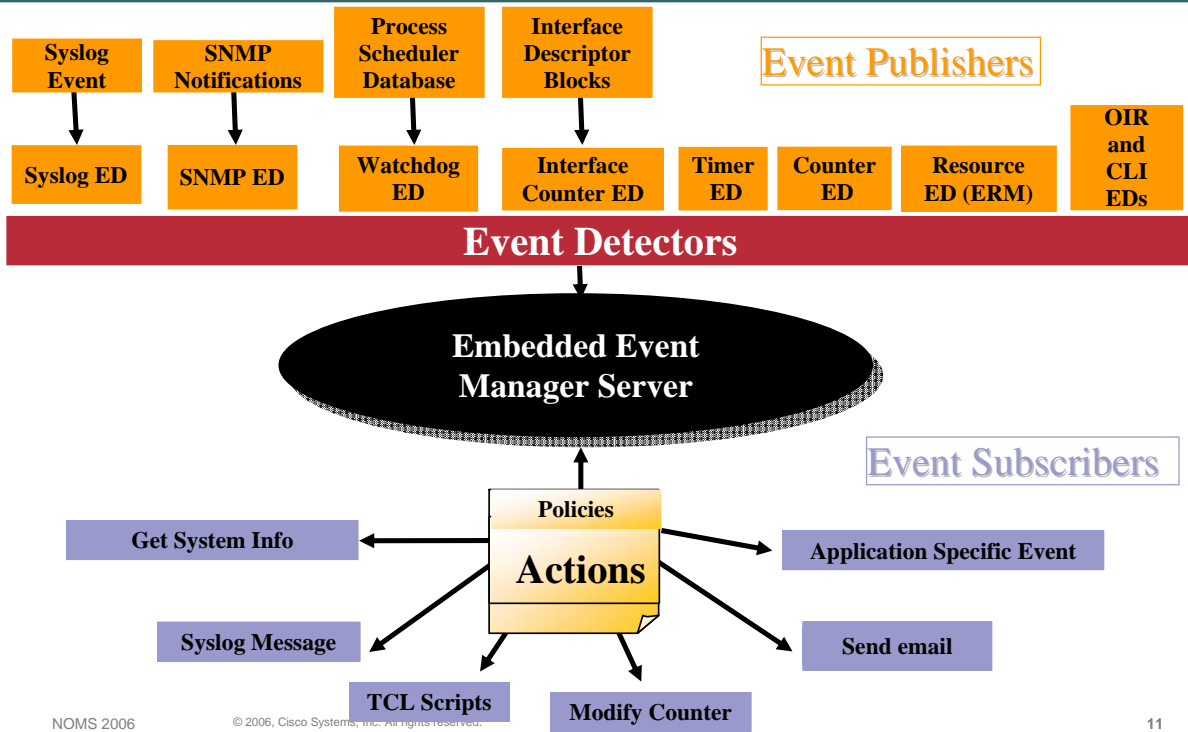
Syslog Event

SNMP Notifications

Process Scheduler Database

Interface Descriptor Blocks

Event Publishers

Syslog ED

SNMP ED

Watchdog ED

Interface Counter ED

Timer ED

Counter ED

Resource ED (ERM)

OIR and CLI EDs

Event Detectors

Embedded Event Manager Server

Event Subscribers

Policies

Actions

Get System Info

Application Specific Event

Syslog Message

Send email

TCL Scripts

Modify Counter

NOMS 2006

© 2006, Cisco Systems, Inc. All rights reserved.

11